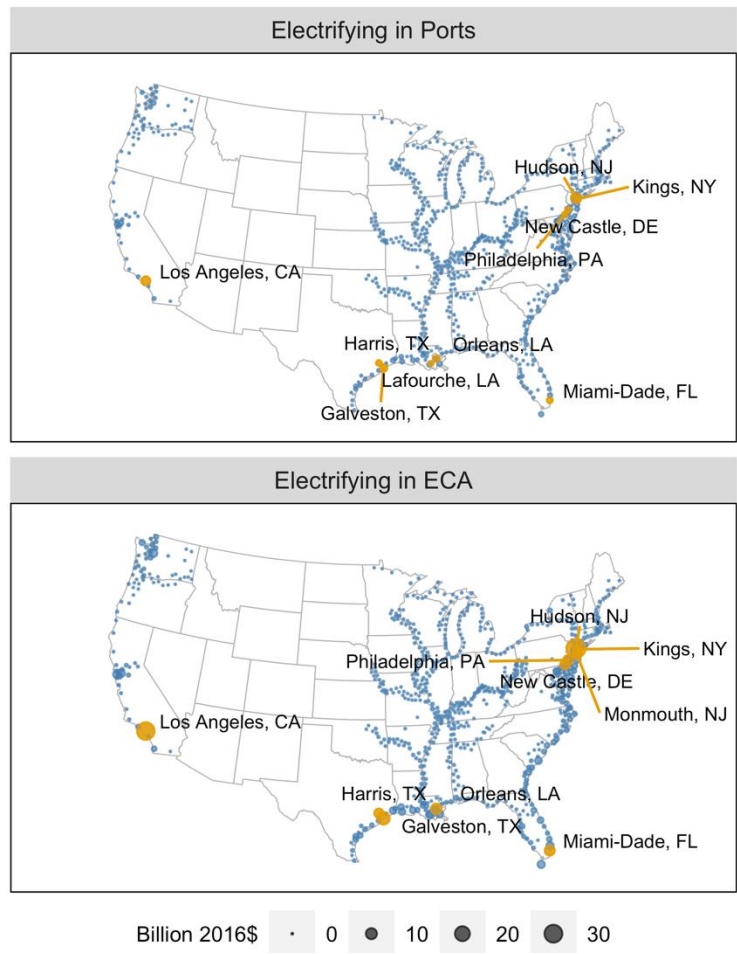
Electrifying in Ports

Hudson, NJ
Kings, NY
New Castle, DE
Philadelphia, PA
Los Angeles, CA
Harris, TX
Orleans, LA
Lafourche, LA
Miami-Dade, FL
Galveston, TX

Electrifying in ECA

Hudson, NJ
Kings, NY
Philadelphia, PA
New Castle, DE
Monmouth, NJ
Los Angeles, CA
Harris, TX
Orleans, LA
Galveston, TX
Miami-Dade, FL

Billion 2016$ 0 10 20 30